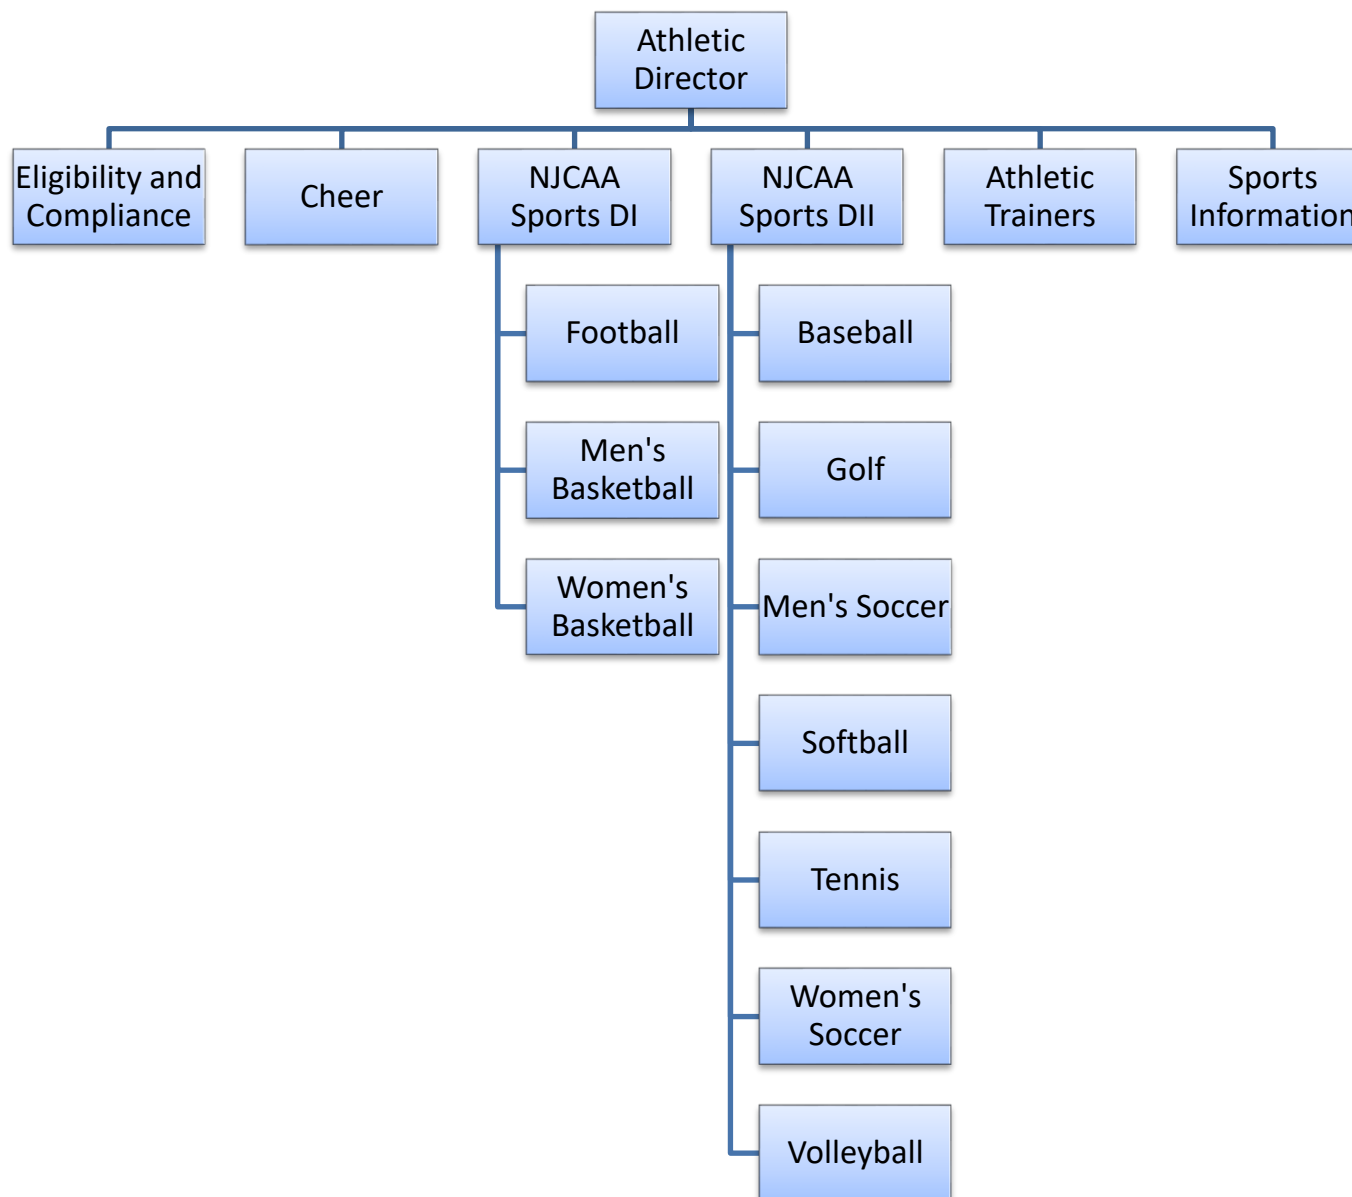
Athletic Director

Eligibility and Compliance

Cheer

NJCAA Sports DI

NJCAA Sports DII

Athletic Trainers

Sports Informatio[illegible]

Football

Men's Basketball

Women's Basketball

Baseball

Golf

Men's Soccer

Softball

Tennis

Women's Soccer

Volleyball